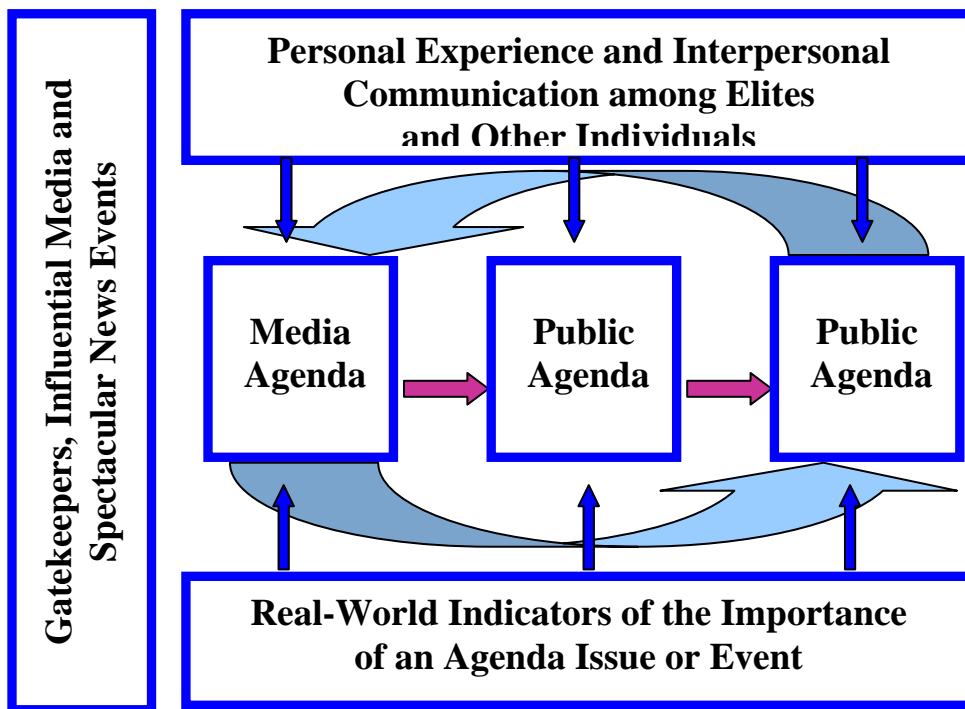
Gatekeepers, Influential Media and Spectacular News Events

Personal Experience and Interpersonal Communication among Elites and Other Individuals

Media Agenda

Public Agenda

Public Agenda

Real-World Indicators of the Importance of an Agenda Issue or Event